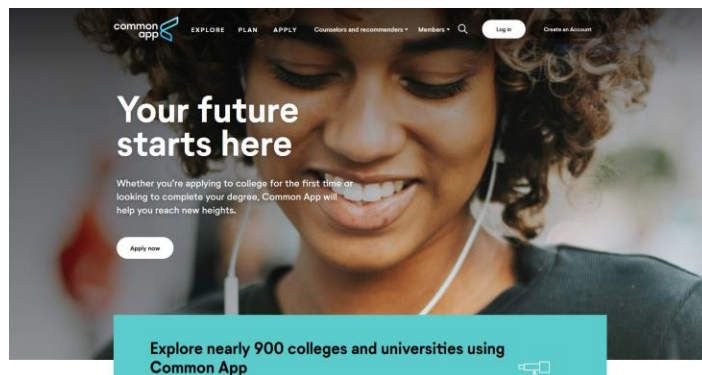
common app

EXPLORE PLAN APPLY Counselors and recommenders Members Log in Create an Account

Your future starts here

Whether you're applying to college for the first time or looking to complete your degree, Common App will help you reach new heights.

Apply now

Explore nearly 900 colleges and universities using Common App